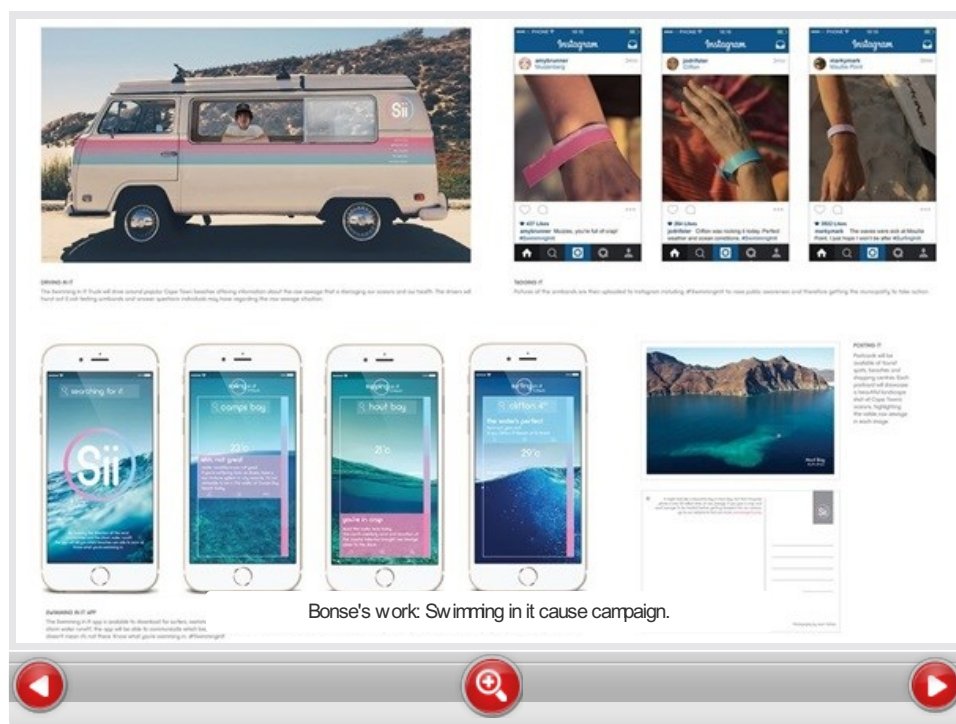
Sii

Instagram

amybrunner
Muizenberg

Instagram

jodrifeter
Clifton

Instagram

markymark
Maiden's Point

DRIVING IN IT

TAGGING IT

POSTING IT

searching for it

Sii

camps bay

hout bay

clifton 4th

22°c

21°c

29°c

SWIMMING IN IT APP

Sii

Bonse's work: Swimming in it cause campaign.